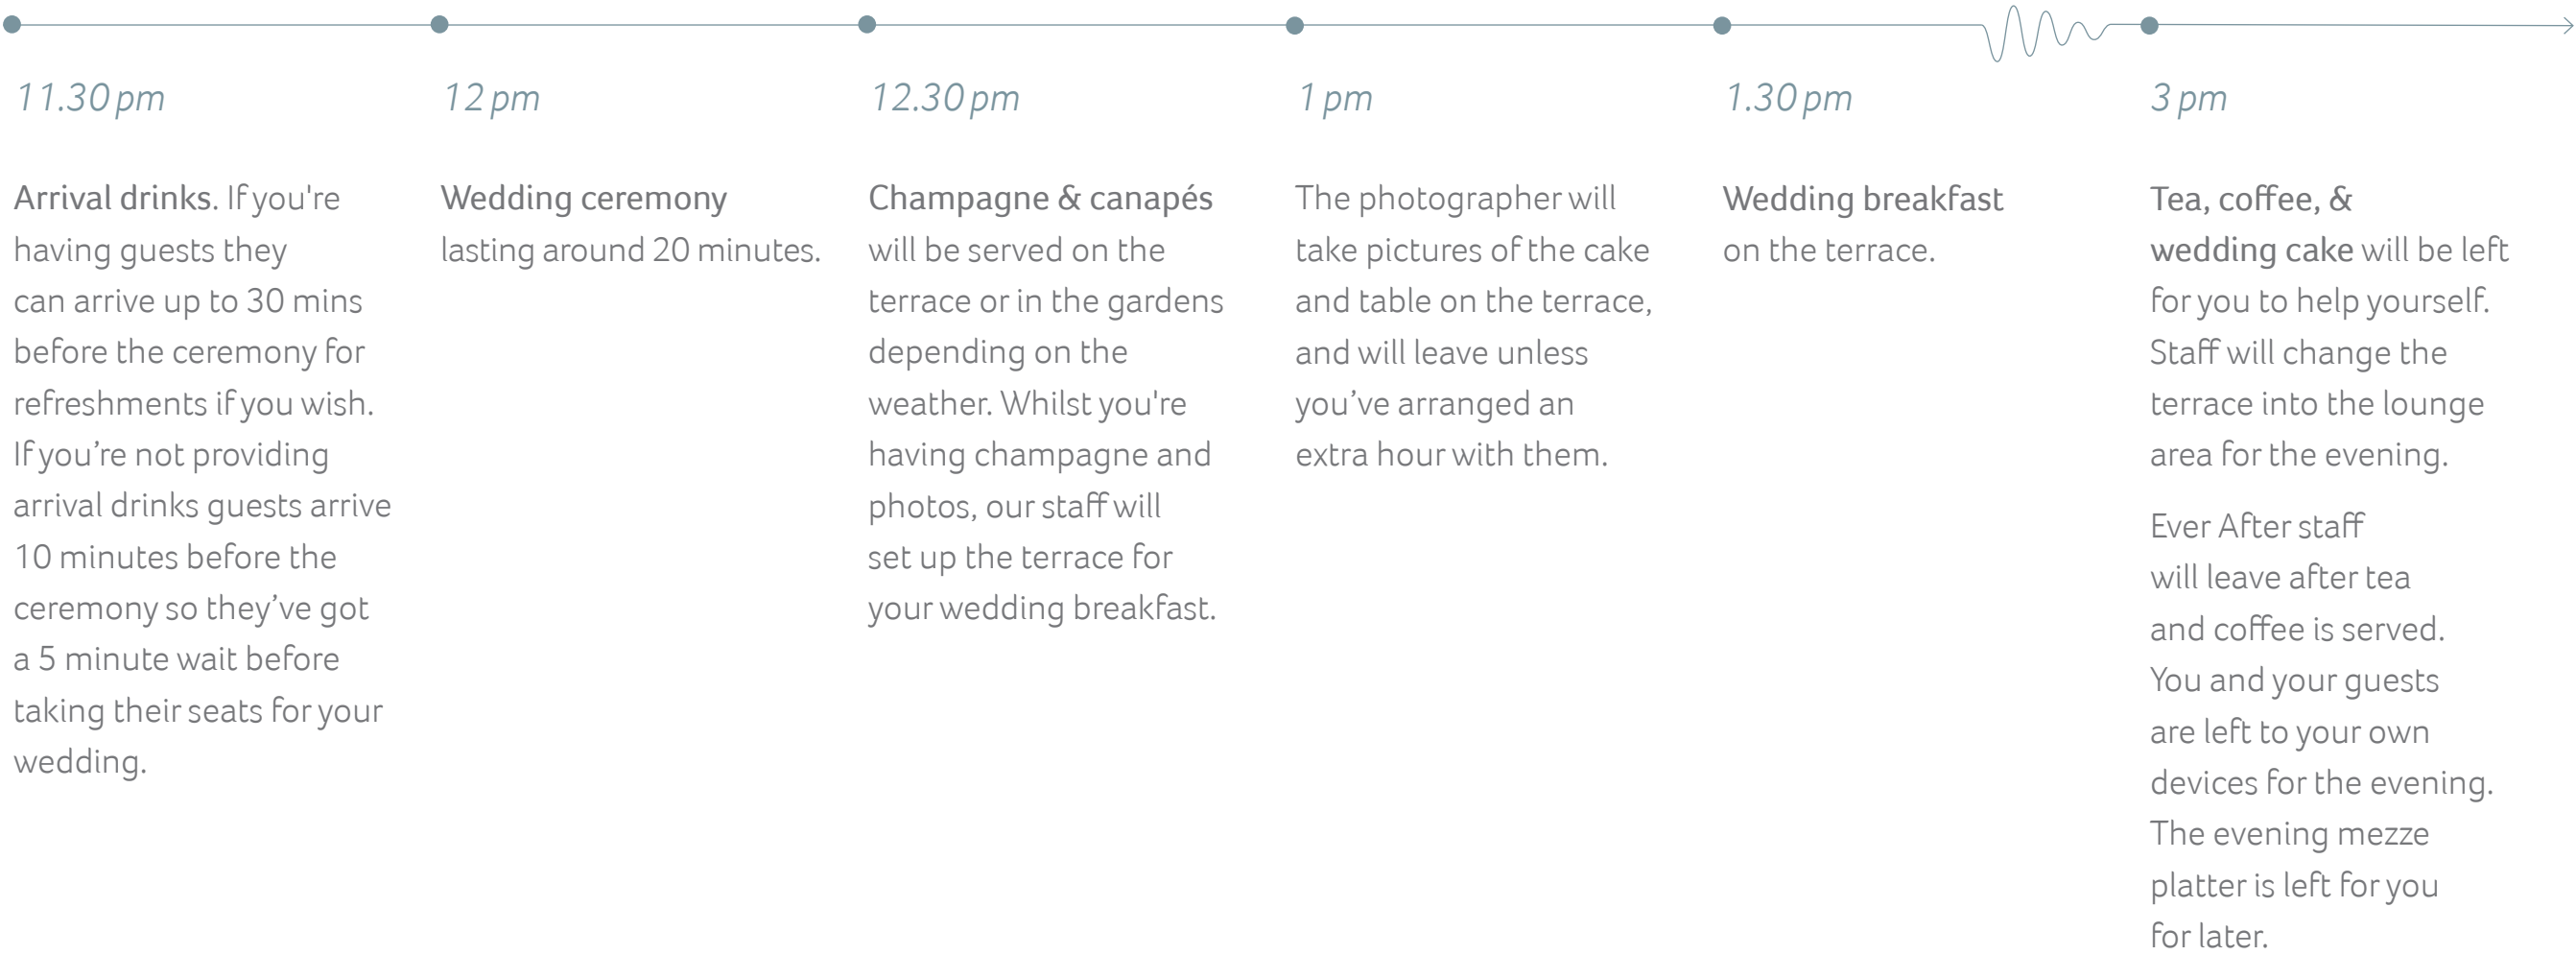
11.30pm

Arrival drinks. If you're having guests they can arrive up to 30 mins before the ceremony for refreshments if you wish. If you’re not providing arrival drinks guests arrive 10 minutes before the ceremony so they’ve got a 5 minute wait before taking their seats for your wedding.

12pm

Wedding ceremony lasting around 20 minutes.

12.30pm

Champagne & canapés will be served on the terrace or in the gardens depending on the weather. Whilst you're having champagne and photos, our staff will set up the terrace for your wedding breakfast.

1pm

The photographer will take pictures of the cake and table on the terrace, and will leave unless you’ve arranged an extra hour with them.

1.30pm

Wedding breakfast on the terrace.

3pm

Tea, coffee, & wedding cake will be left for you to help yourself. Staff will change the terrace into the lounge area for the evening.

Ever After staff will leave after tea and coffee is served. You and your guests are left to your own devices for the evening. The evening mezze platter is left for you for later.